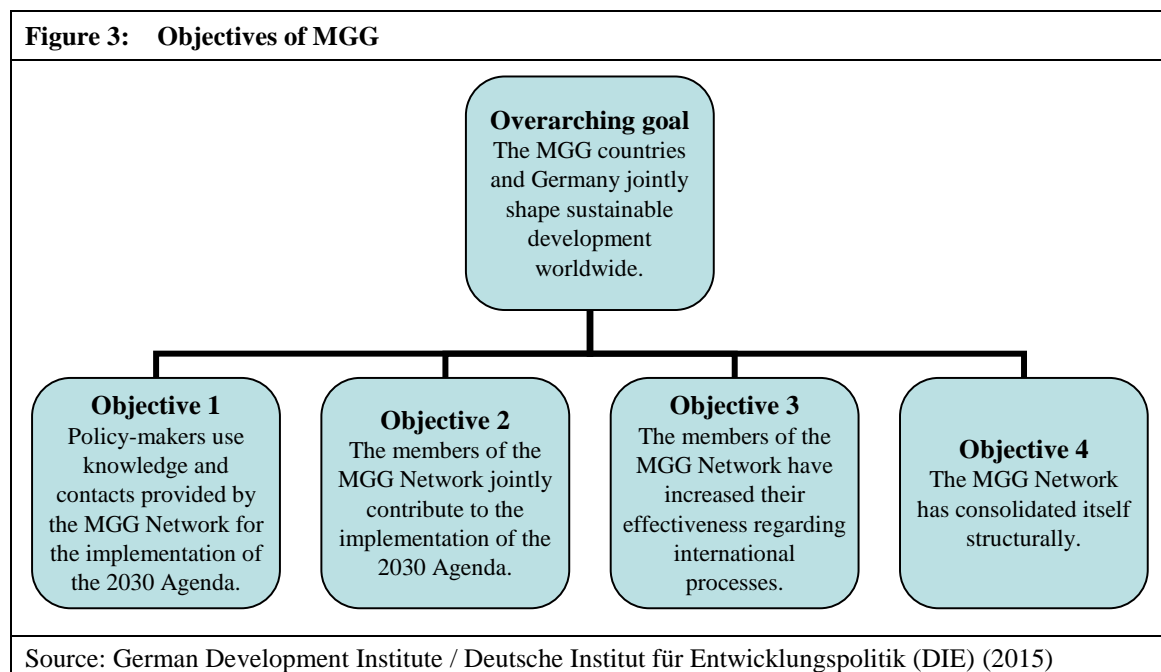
**Figure 3: Objectives of MGG**

**Overarching goal**
The MGG countries and Germany jointly shape sustainable development worldwide.

**Objective 1**
Policy-makers use knowledge and contacts provided by the MGG Network for the implementation of the 2030 Agenda.

**Objective 2**
The members of the MGG Network jointly contribute to the implementation of the 2030 Agenda.

**Objective 3**
The members of the MGG Network have increased their effectiveness regarding international processes.

**Objective 4**
The MGG Network has consolidated itself structurally.

Source: German Development Institute / Deutsche Institut für Entwicklungspolitik (DIE) (2015)